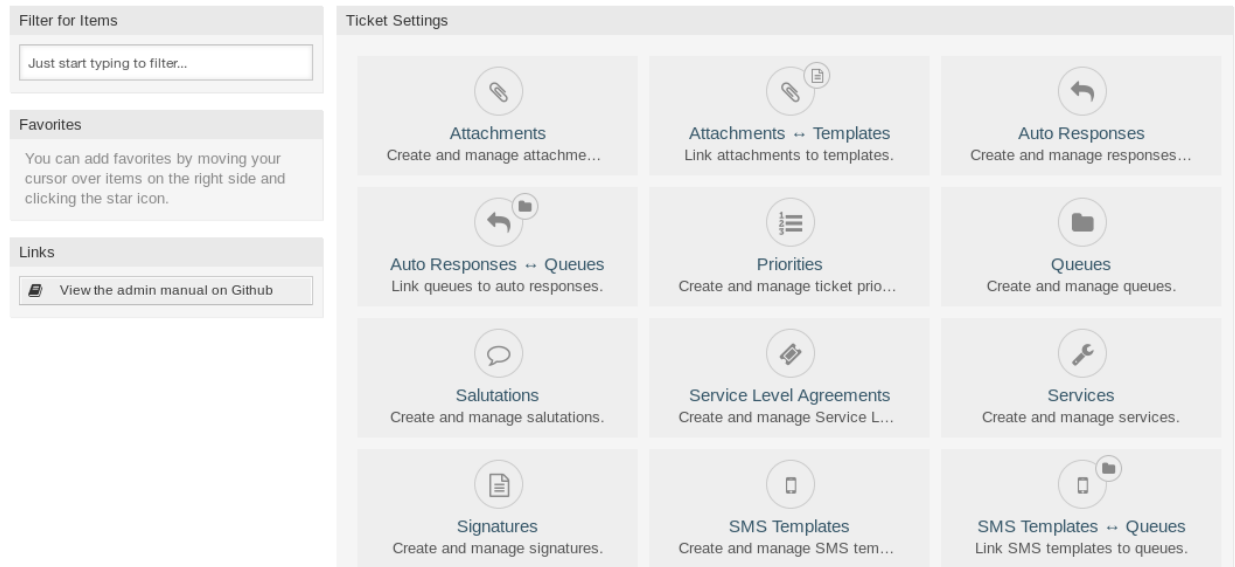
Filter for Items

Just start typing to filter...

Favorites

You can add favorites by moving your cursor over items on the right side and clicking the star icon.

Links

View the admin manual on Github

Ticket Settings

Attachments
Create and manage attachme...

Attachments ↔ Templates
Link attachments to templates.

Auto Responses
Create and manage responses...

Auto Responses ↔ Queues
Link queues to auto responses.

Priorities
Create and manage ticket prio...

Queues
Create and manage queues.

Salutations
Create and manage salutations.

Service Level Agreements
Create and manage Service L...

Services
Create and manage services.

Signatures
Create and manage signatures.

SMS Templates
Create and manage SMS tem...

SMS Templates ↔ Queues
Link SMS templates to queues.